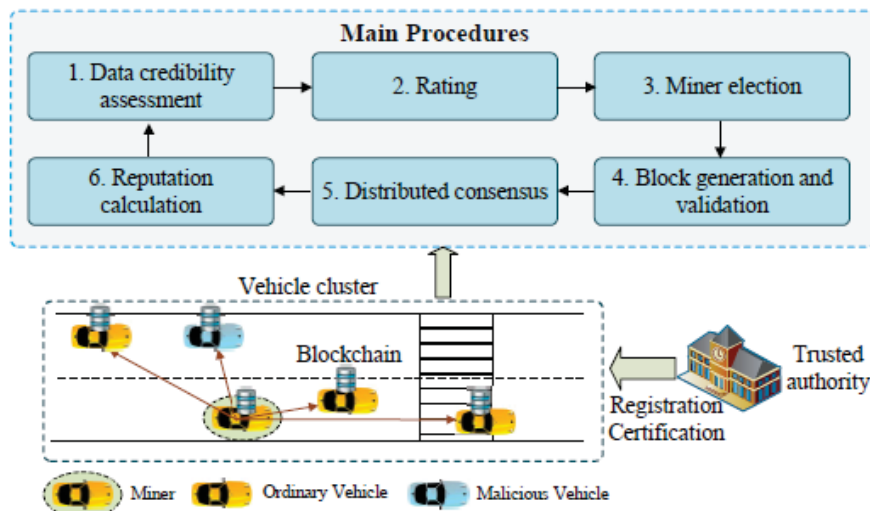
Main Procedures

1. Data credibility assessment

2. Rating

3. Miner election

4. Block generation and validation

5. Distributed consensus

6. Reputation calculation

Vehicle cluster

Blockchain

Trusted authority

Registration Certification

Miner

Ordinary Vehicle

Malicious Vehicle